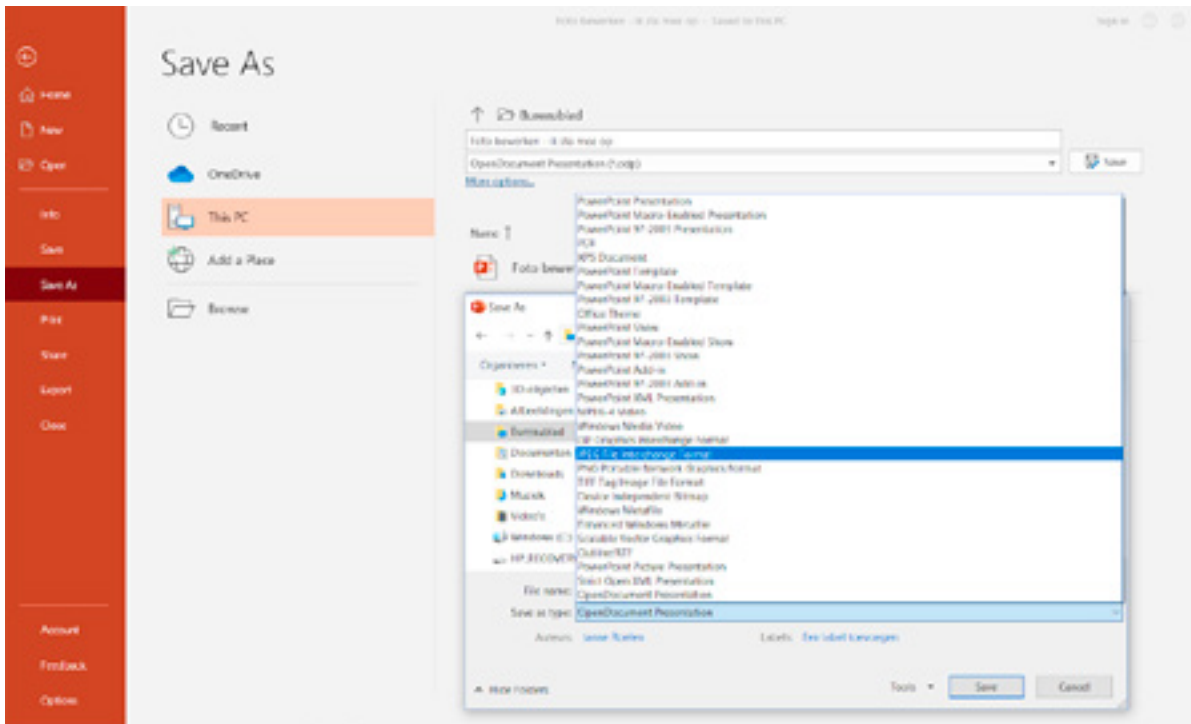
Home
New
Open
Info
Save
Save As
Print
Share
Export
Close
Account
Feedback
Options

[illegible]

Save As

Recent
OneDrive
This PC
Add a Place
Browse

Bureaublad
Foto bewerken - ik zie mee op
OpenDocument Presentation (*.odp)
Save
More options...
Name ↑
Foto bewer

Save As
Organiseren
3D-objecten
Afbeeldingen
Bureaublad
Documenten
Downloads
Muziek
Video's
Windows (C:)
HP_RECOVERY

PowerPoint Presentation
PowerPoint Macro-Enabled Presentation
PowerPoint 97-2003 Presentation
PDF
XPS Document
PowerPoint Template
PowerPoint Macro-Enabled Template
PowerPoint 97-2003 Template
Office Theme
PowerPoint Show
PowerPoint Macro-Enabled Show
PowerPoint 97-2003 Show
PowerPoint Add-in
PowerPoint 97-2003 Add-in
PowerPoint XML Presentation
MPEG-4 Video
Windows Media Video
GIF Graphics Interchange Format
JPEG File Interchange Format
PNG Portable Network Graphics Format
TIFF Tag Image File Format
Device Independent Bitmap
Windows Metafile
Enhanced Windows Metafile
Scalable Vector Graphics Format
Outline/RTF
PowerPoint Picture Presentation
Strict Open XML Presentation
OpenDocument Presentation

File name:
Save as type: OpenDocument Presentation
Authors: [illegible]
Labels: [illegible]
Hide Folders
Tools
Save
Cancel